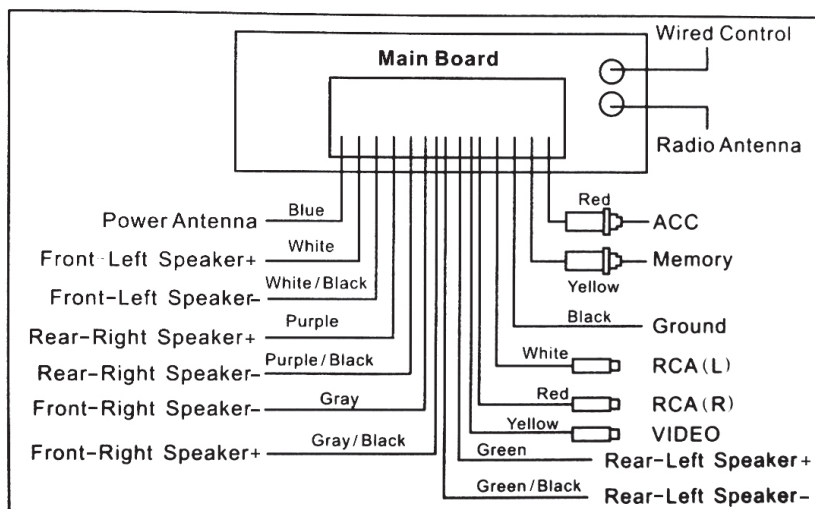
Main Board

Wired Control

Radio Antenna

Power Antenna Blue
Front-Left Speaker+ White
Front-Left Speaker- White/Black
Rear-Right Speaker+ Purple
Rear-Right Speaker- Purple/Black
Front-Right Speaker- Gray
Front-Right Speaker+ Gray/Black

Red ACC
Memory
Yellow
Black Ground
White RCA(L)
Red RCA(R)
Yellow VIDEO
Green Rear-Left Speaker+
Green/Black Rear-Left Speaker-